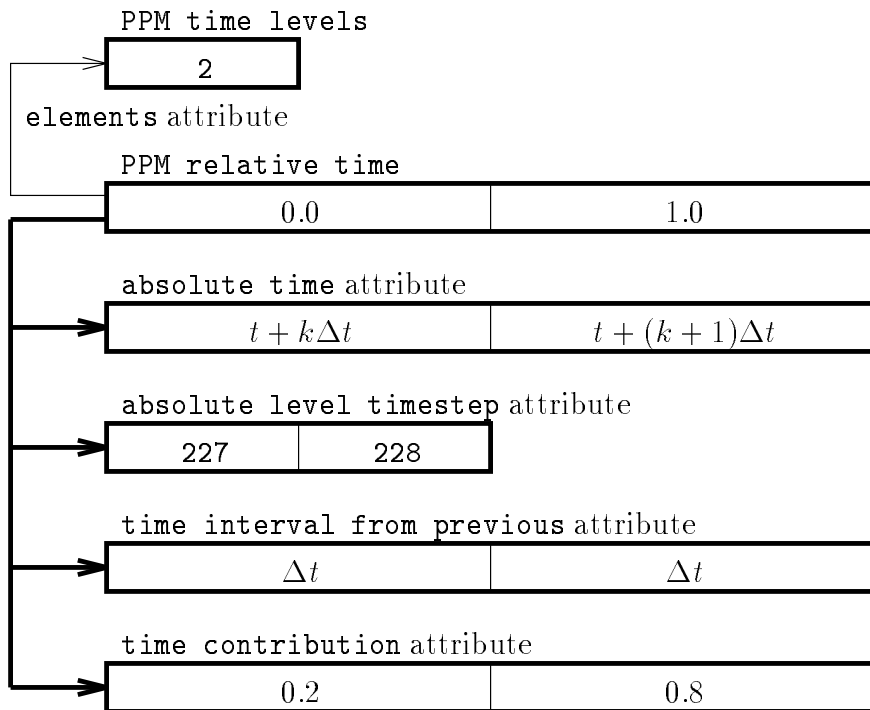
PPM time levels

| 2 |
|---|

elements attribute

PPM relative time

| 0.0 | 1.0 |
|---|---|

absolute time attribute

| $t + k\Delta t$ | $t + (k+1)\Delta t$ |
|---|---|

absolute level timestep attribute

| 227 | 228 |
|---|---|

time interval from previous attribute

| $\Delta t$ | $\Delta t$ |
|---|---|

time contribution attribute

| 0.2 | 0.8 |
|---|---|